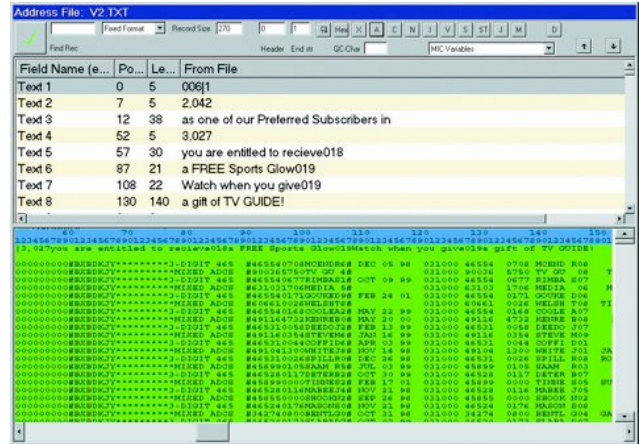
Address File: V2.TXT

Fixed Format | Record Size 270 | 0 | 1 | Hex | X | A | C | N | I | V | S | ST | J | M | D

Find Rec | Header | End m | QC Char | MIC Variables

| Field Name (e... | Po... | Le... | From File |
|---|---|---|---|
| Text 1 | 0 | 5 | 006\|1 |
| Text 2 | 7 | 5 | 2,042 |
| Text 3 | 12 | 38 | as one of our Preferred Subscribers in |
| Text 4 | 52 | 5 | 3,027 |
| Text 5 | 57 | 30 | you are entitled to recieve018 |
| Text 6 | 87 | 21 | a FREE Sports Glow019 |
| Text 7 | 108 | 22 | Watch when you give019 |
| Text 8 | 130 | 140 | a gift of TV GUIDE! |

60 70 80 90 100 110 120 130 140 150
1234567890123456789012345678901234567890123456789012345678901234567890123456789012345678901234567890
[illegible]